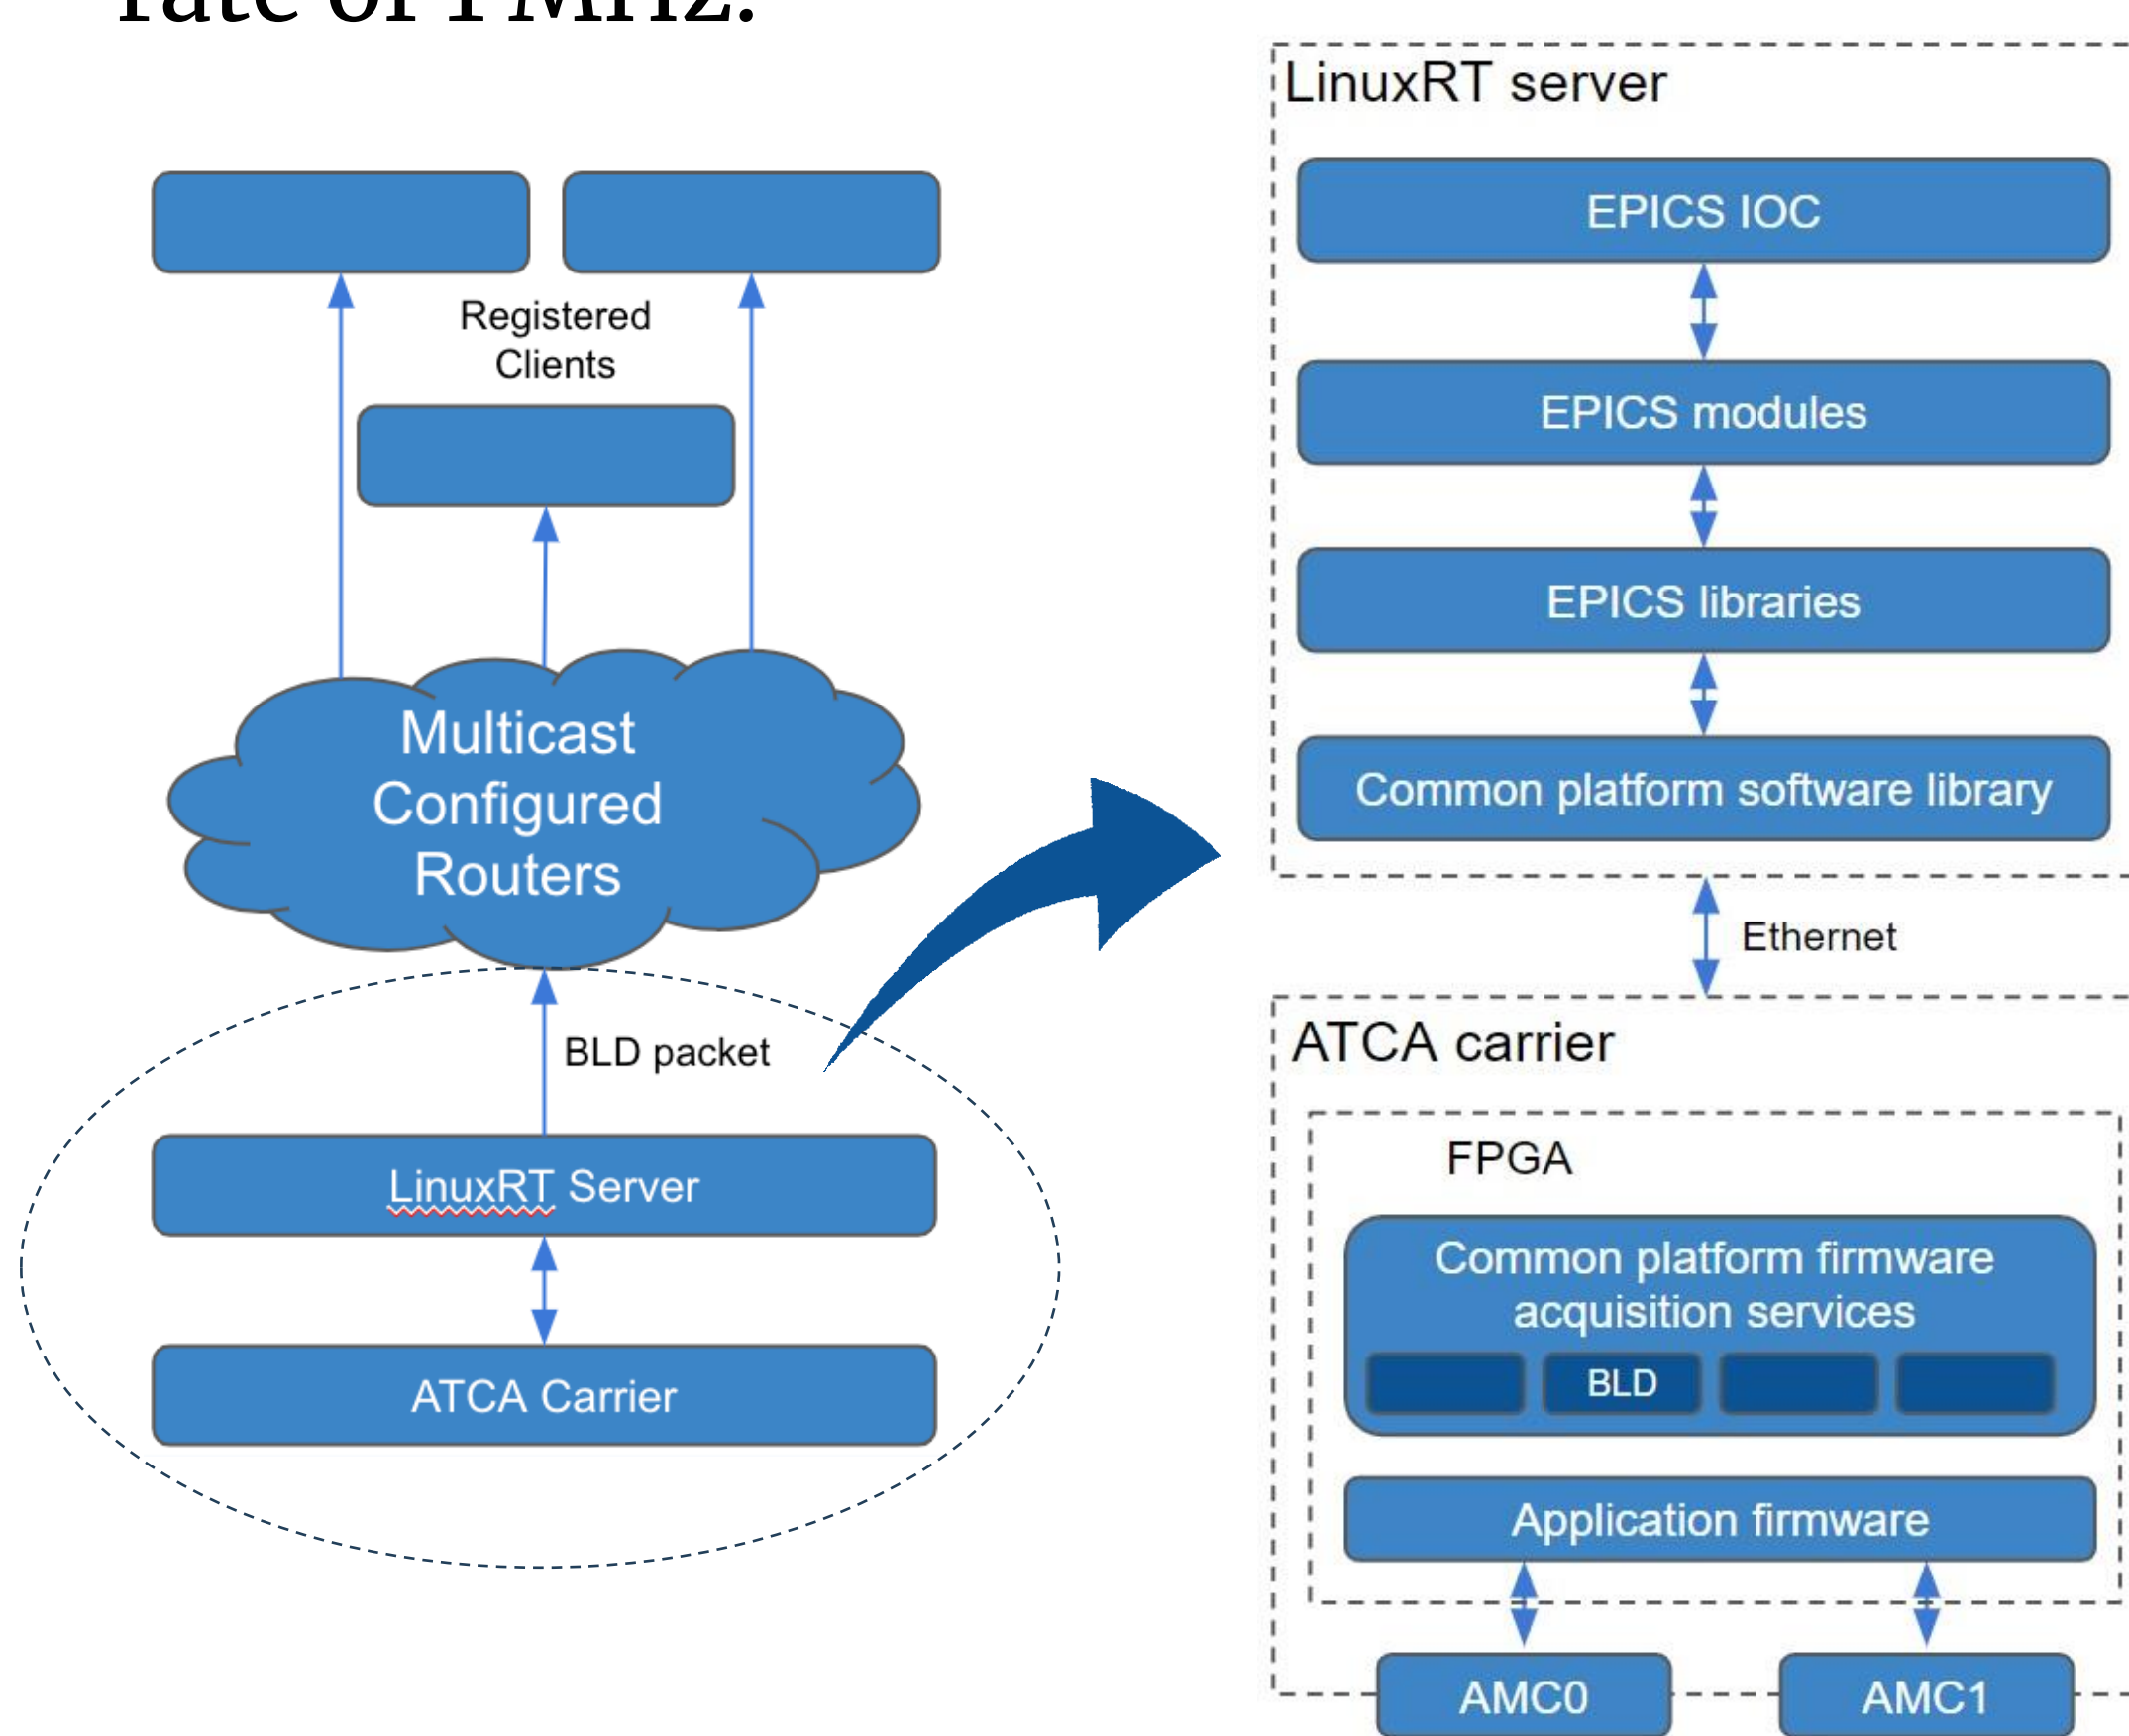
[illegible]

Registered Clients

Multicast Configured Routers

BLD packet

LinuxRT Server

ATCA Carrier

LinuxRT server

EPICS IOC

EPICS modules

EPICS libraries

Common platform software library

Ethernet

ATCA carrier

FPGA

Common platform firmware acquisition services

BLD

Application firmware

AMC0

AMC1